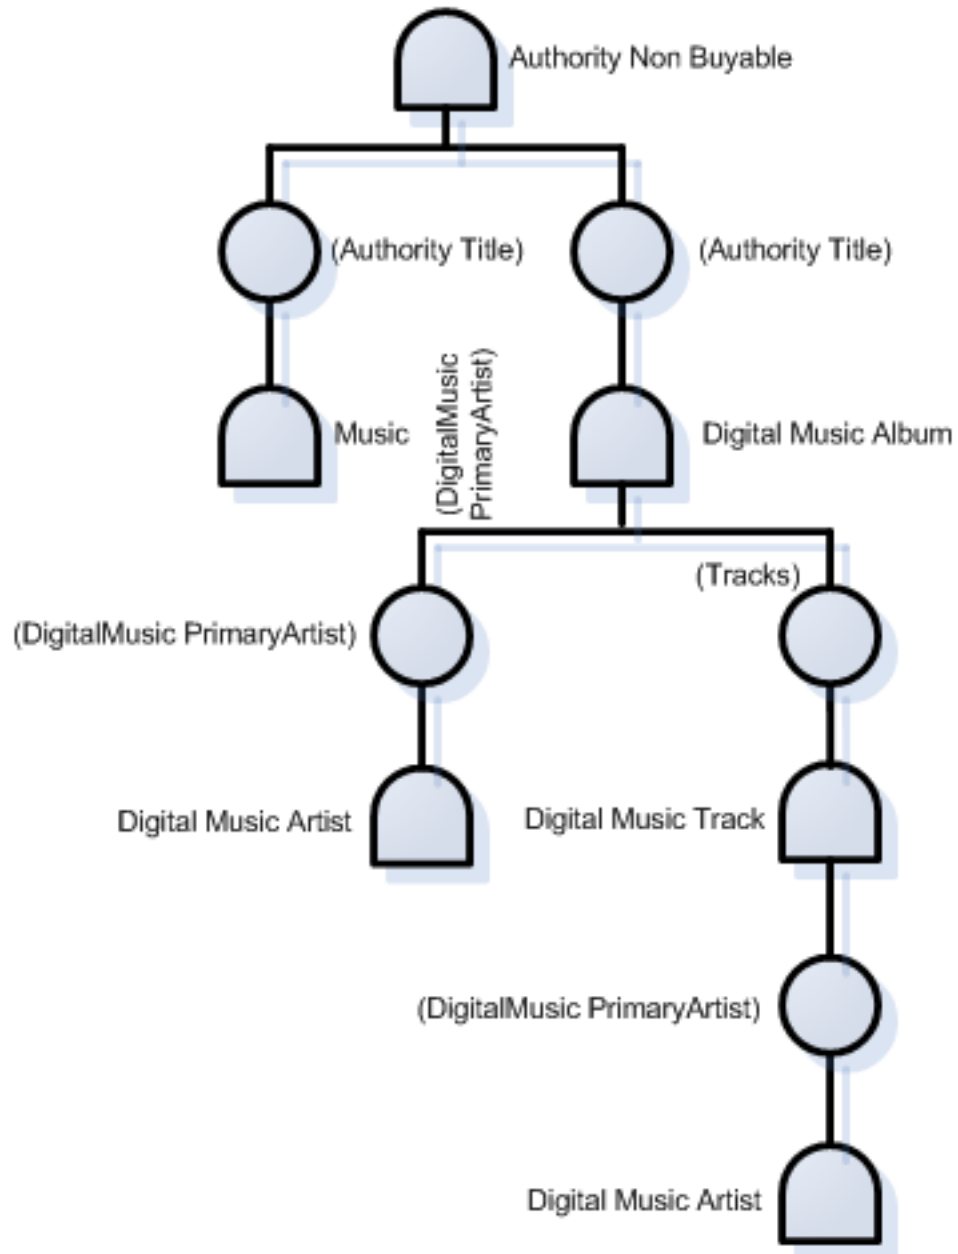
Authority Non Buyable

(Authority Title)

(Authority Title)

Music

(DigitalMusic PrimaryArtist)

Digital Music Album

(Tracks)

(DigitalMusic PrimaryArtist)

Digital Music Artist

Digital Music Track

(DigitalMusic PrimaryArtist)

Digital Music Artist